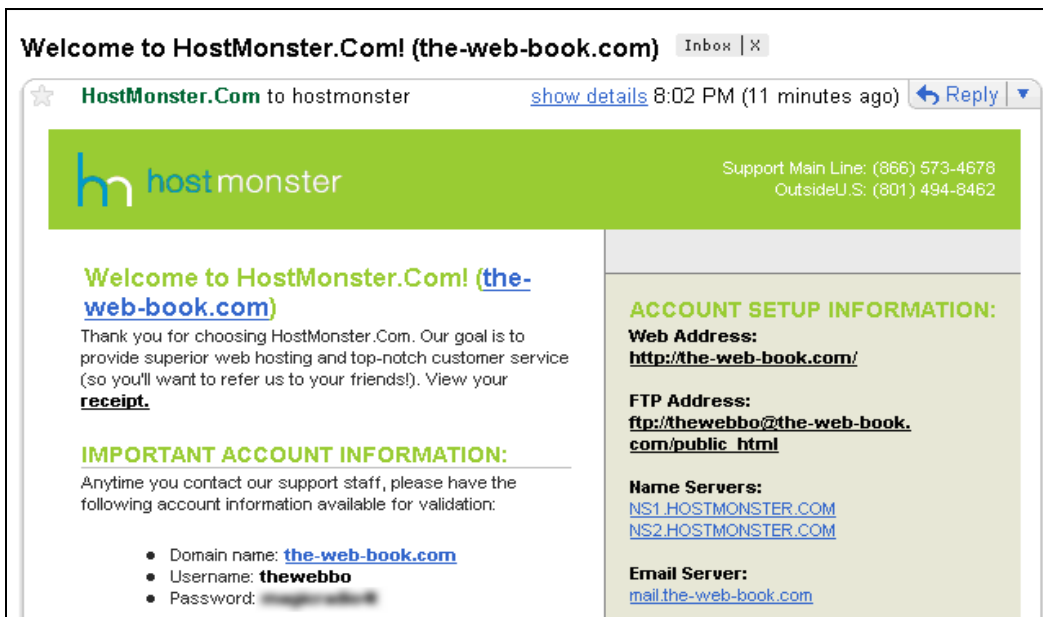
Welcome to HostMonster.Com! (the-web-book.com) Inbox | X

HostMonster.Com to hostmonster show details 8:02 PM (11 minutes ago) Reply

hostmonster

Support Main Line: (866) 573-4678
OutsideU.S: (801) 494-8462

Welcome to HostMonster.Com! (the-web-book.com)

Thank you for choosing HostMonster.Com. Our goal is to provide superior web hosting and top-notch customer service (so you'll want to refer us to your friends!). View your receipt.

IMPORTANT ACCOUNT INFORMATION:

Anytime you contact our support staff, please have the following account information available for validation:

- Domain name: the-web-book.com
- Username: thewebbo
- Password: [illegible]

ACCOUNT SETUP INFORMATION:

Web Address:
http://the-web-book.com/

FTP Address:
ftp://thewebbo@the-web-book.com/public_html

Name Servers:
NS1.HOSTMONSTER.COM
NS2.HOSTMONSTER.COM

Email Server:
mail.the-web-book.com